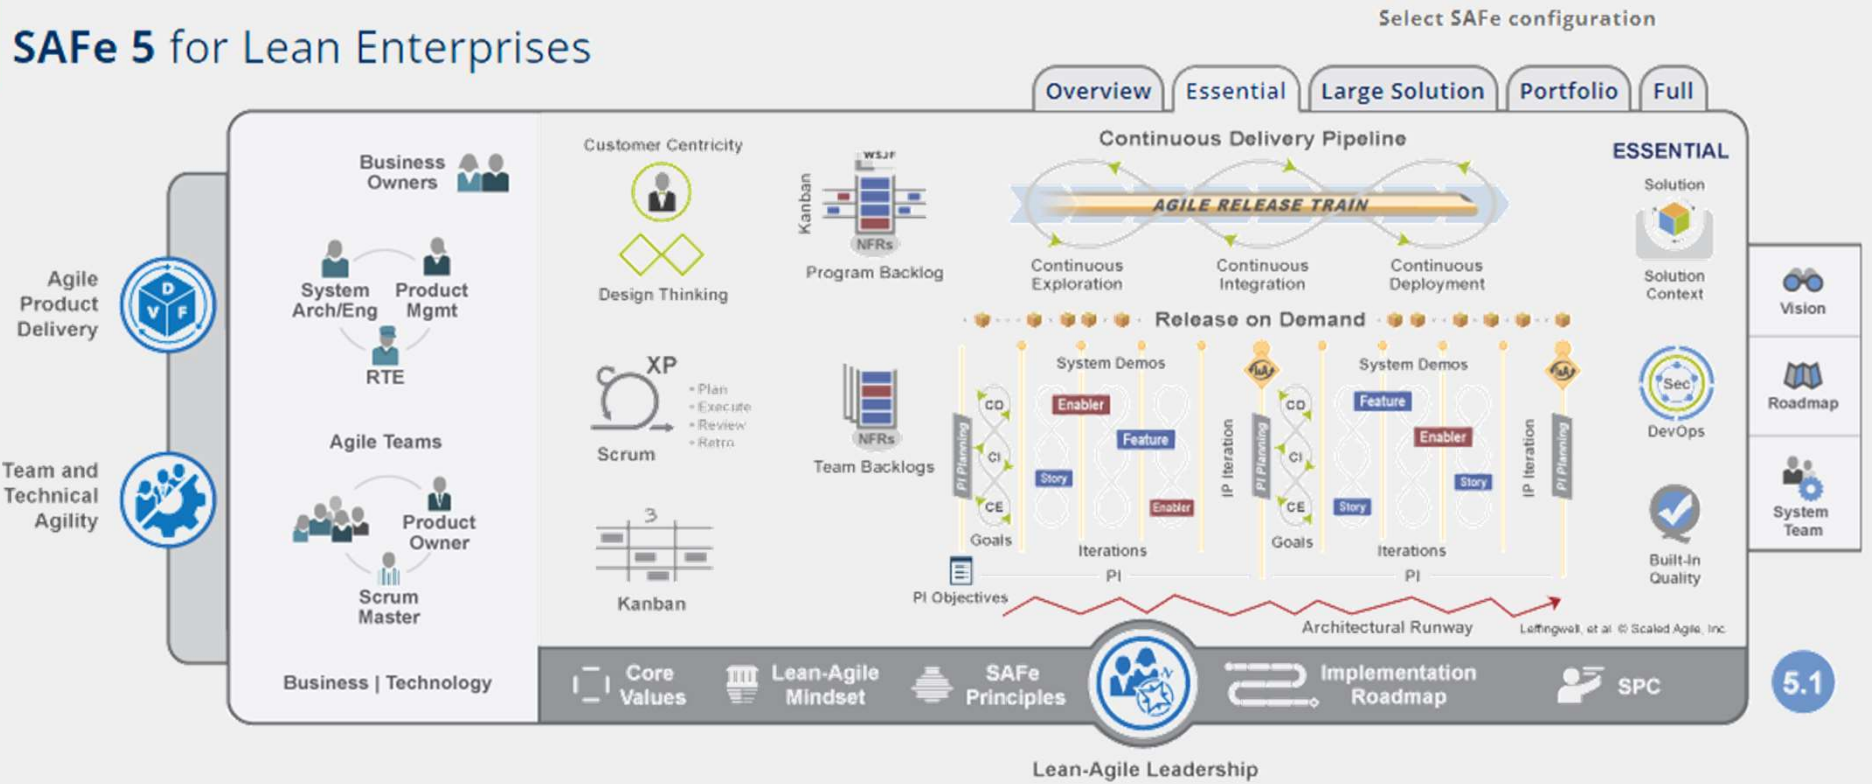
SAFe 5 for Lean Enterprises

Select SAFe configuration

Overview Essential Large Solution Portfolio Full

Agile Product Delivery

D V F

Team and Technical Agility

Business Owners

System Arch/Eng

Product Mgmt

RTE

Agile Teams

Product Owner

Scrum Master

Business | Technology

Customer Centricity

Design Thinking

XP

Scrum

• Plan
• Execute
• Review
• Retro

3

Kanban

WSJF

Kanban

NFRs

Program Backlog

NFRs

Team Backlogs

Continuous Delivery Pipeline

AGILE RELEASE TRAIN

Continuous Exploration

Continuous Integration

Continuous Deployment

Release on Demand

System Demos

System Demos

PI Planning

CD

CI

CE

Goals

Enabler

Feature

Story

Enabler

Iterations

PI

IP Iteration

PI Planning

CD

CI

CE

Goals

Feature

Enabler

Story

Story

Iterations

PI

IP Iteration

PI Planning

PI Objectives

Architectural Runway

Leffingwell, et al. © Scaled Agile, Inc.

ESSENTIAL

Solution

Solution Context

Sec

DevOps

Built-In Quality

Vision

Roadmap

System Team

Core Values

Lean-Agile Mindset

SAFe Principles

Implementation Roadmap

SPC

5.1

Lean-Agile Leadership